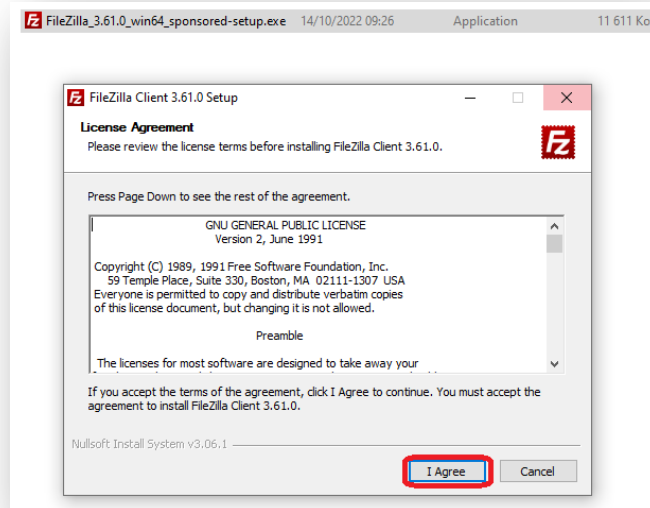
FileZilla_3.61.0_win64_sponsored-setup.exe 14/10/2022 09:26 Application 11 611 Ko

FileZilla Client 3.61.0 Setup

License Agreement

Please review the license terms before installing FileZilla Client 3.61.0.

Press Page Down to see the rest of the agreement.

GNU GENERAL PUBLIC LICENSE
Version 2, June 1991

Copyright (C) 1989, 1991 Free Software Foundation, Inc.
59 Temple Place, Suite 330, Boston, MA 02111-1307 USA
Everyone is permitted to copy and distribute verbatim copies of this license document, but changing it is not allowed.

Preamble

The licenses for most software are designed to take away your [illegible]

If you accept the terms of the agreement, click I Agree to continue. You must accept the agreement to install FileZilla Client 3.61.0.

Nullsoft Install System v3.06.1

I Agree

Cancel